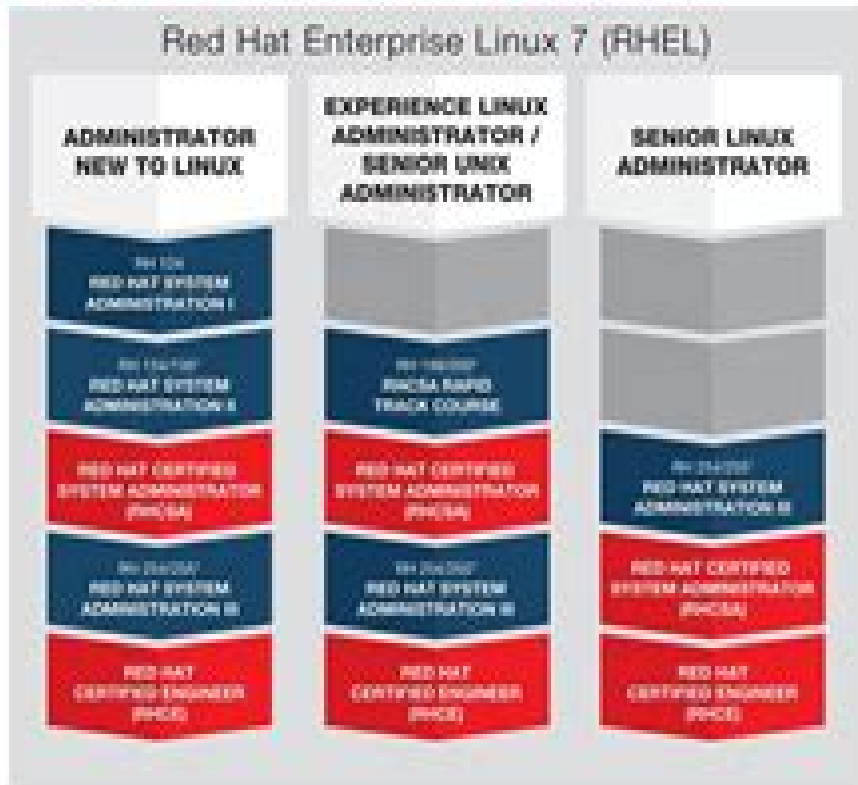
Red Hat Enterprise Linux 7 (RHEL)

ADMINISTRATOR NEW TO LINUX

RH 124
RED HAT SYSTEM ADMINISTRATION I

RH 134/135
RED HAT SYSTEM ADMINISTRATION II

RED HAT CERTIFIED SYSTEM ADMINISTRATOR (RHCSA)

RH 254/255
RED HAT SYSTEM ADMINISTRATION III

RED HAT CERTIFIED ENGINEER (RHCE)

EXPERIENCE LINUX ADMINISTRATOR / SENIOR UNIX ADMINISTRATOR

RH 199/200
RHCSA RAPID TRACK COURSE

RED HAT CERTIFIED SYSTEM ADMINISTRATOR (RHCSA)

RH 254/255
RED HAT SYSTEM ADMINISTRATION III

RED HAT CERTIFIED ENGINEER (RHCE)

SENIOR LINUX ADMINISTRATOR

RH 254/255
RED HAT SYSTEM ADMINISTRATION III

RED HAT CERTIFIED SYSTEM ADMINISTRATOR (RHCSA)

RED HAT CERTIFIED ENGINEER (RHCE)